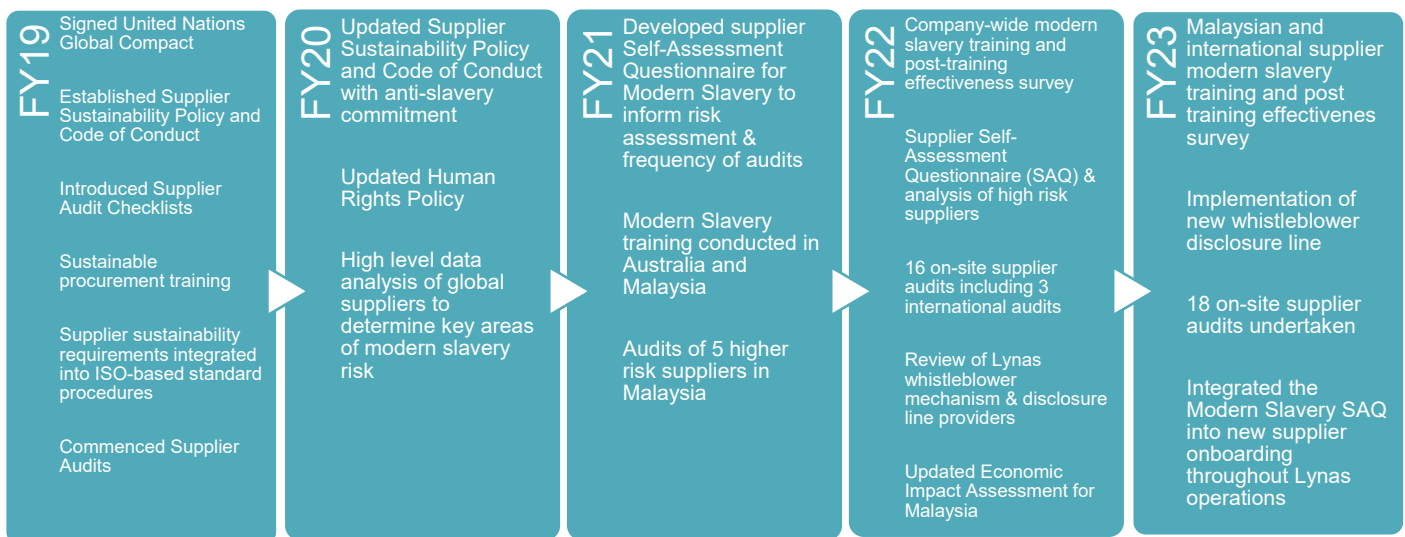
FY19

Signed United Nations Global Compact

Established Supplier Sustainability Policy and Code of Conduct

Introduced Supplier Audit Checklists

Sustainable procurement training

Supplier sustainability requirements integrated into ISO-based standard procedures

Commenced Supplier Audits

FY20

Updated Supplier Sustainability Policy and Code of Conduct with anti-slavery commitment

Updated Human Rights Policy

High level data analysis of global suppliers to determine key areas of modern slavery risk

FY21

Developed supplier Self-Assessment Questionnaire for Modern Slavery to inform risk assessment & frequency of audits

Modern Slavery training conducted in Australia and Malaysia

Audits of 5 higher risk suppliers in Malaysia

FY22

Company-wide modern slavery training and post-training effectiveness survey

Supplier Self-Assessment Questionnaire (SAQ) & analysis of high risk suppliers

16 on-site supplier audits including 3 international audits

Review of Lynas whistleblower mechanism & disclosure line providers

Updated Economic Impact Assessment for Malaysia

FY23

Malaysian and international supplier modern slavery training and post training effectivenes survey

Implementation of new whistleblower disclosure line

18 on-site supplier audits undertaken

Integrated the Modern Slavery SAQ into new supplier onboarding throughout Lynas operations